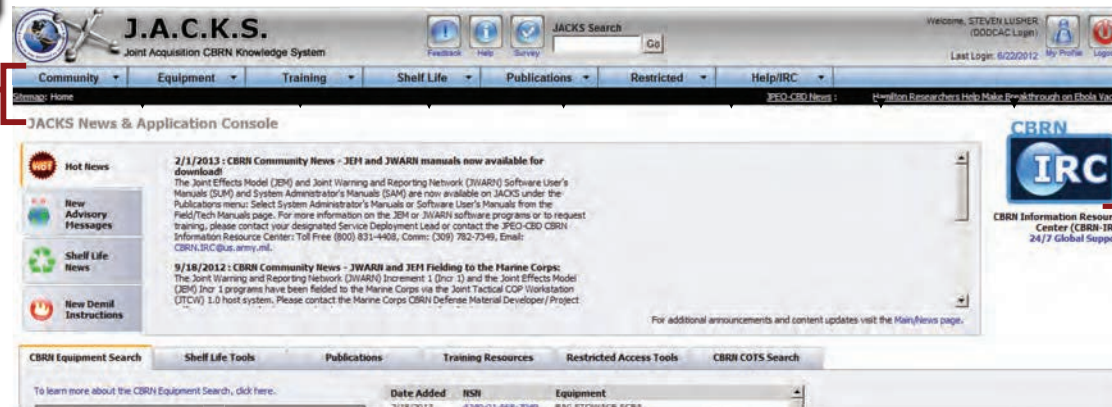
J.A.C.K.S.
Joint Acquisition CBRN Knowledge System

Feedback Help Survey

JACKS Search
Go

Welcome, STEVEN LUSHER (DODCAC Login)
Last Login: 6/22/2012
My Profile Logo

Community Equipment Training Shelf Life Publications Restricted Help/IRC

Sitemap: Home

JPEO-CBD News : Hamilton Researchers Help Make Breakthrough on Ebola Vac

JACKS News & Application Console

HOT Hot News

New Advisory Messages

Shelf Life News

New Demil Instructions

2/1/2013 : CBRN Community News - JEM and JWARN manuals now available for download!
The Joint Effects Model (JEM) and Joint Warning and Reporting Network (JWARN) Software User's Manuals (SUM) and System Administrator's Manuals (SAM) are now available on JACKS under the Publications menu: Select System Administrator's Manuals or Software User's Manuals from the Field/Tech Manuals page. For more information on the JEM or JWARN software programs or to request training, please contact your designated Service Deployment Lead or contact the JPEO-CBD CBRN Information Resource Center: Toll Free (800) 831-4408, Comm: (309) 782-7349, Email: CBRN.IRC@us.army.mil.

9/18/2012 : CBRN Community News - JWARN and JEM Fielding to the Marine Corps:
The Joint Warning and Reporting Network (JWARN) Increment 1 (Incr 1) and the Joint Effects Model (JEM) Incr 1 programs have been fielded to the Marine Corps via the Joint Tactical COP Workstation (JTCW) 1.0 host system. Please contact the Marine Corps CBRN Defense Material Developer/Project

For additional announcements and content updates visit the Main/News page.

CBRN
IRC
CBRN Information Resour
Center (CBRN-IR
24/7 Global Suppo

CBRN Equipment Search | Shelf Life Tools | Publications | Training Resources | Restricted Access Tools | CBRN COTS Search

To learn more about the CBRN Equipment Search, click here.

| Date Added | NSN | Equipment |
|---|---|---|
| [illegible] | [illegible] | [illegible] |